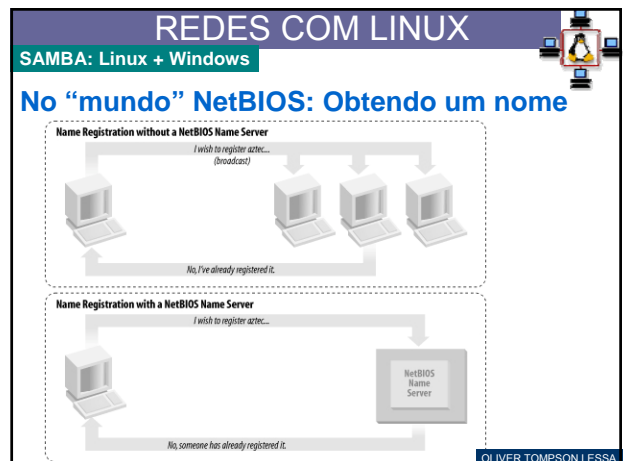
REDES COM LINUX

SAMBA: Linux + Windows

No “mundo” NetBIOS: Obtendo um nome

Name Registration without a NetBIOS Name Server

I wish to register aztec... (broadcast)

No, I've already registered it.

Name Registration with a NetBIOS Name Server

I wish to register aztec...

NetBIOS Name Server

No, someone has already registered it.

OLIVER TOMPSON LESSA